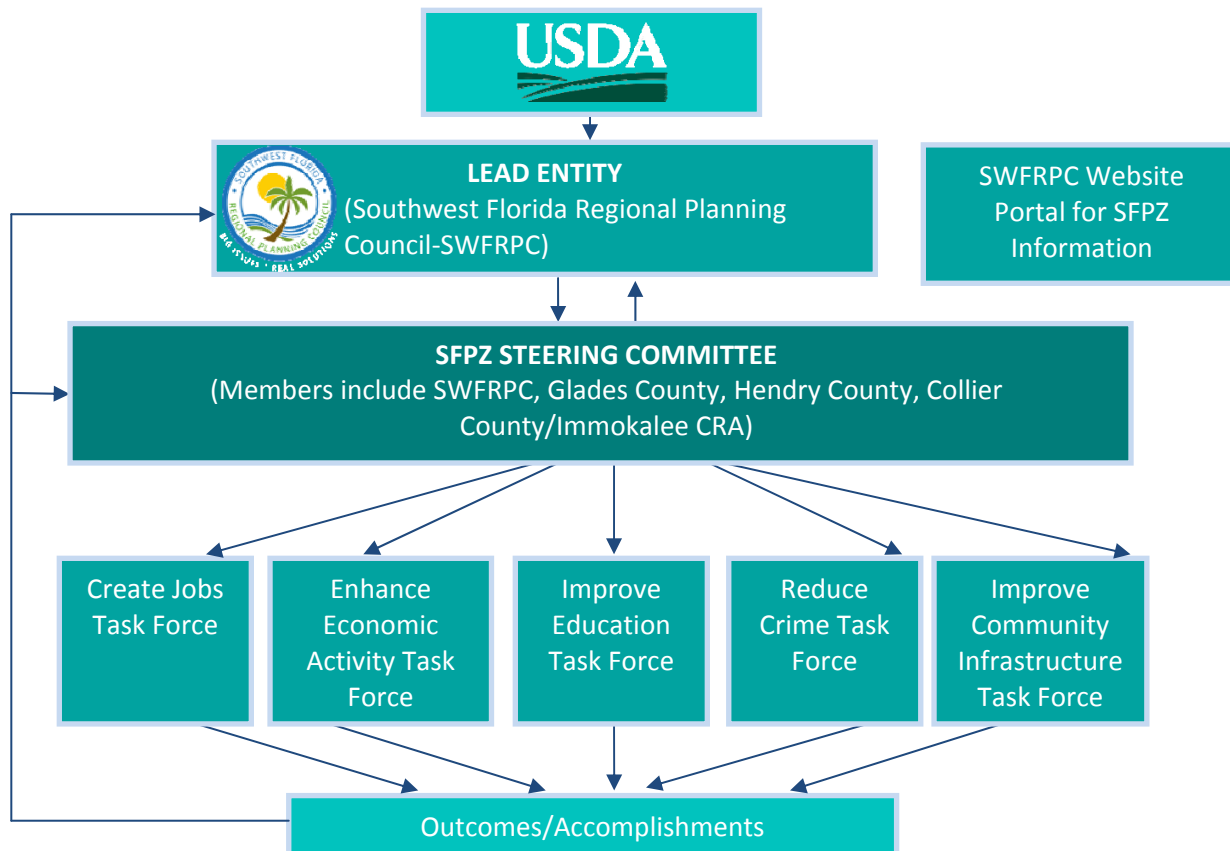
USDA

SOUTHWEST FLORIDA REGIONAL PLANNING COUNCIL BIG ISSUES · REAL SOLUTIONS

LEAD ENTITY
(Southwest Florida Regional Planning Council-SWFRPC)

SWFRPC Website Portal for SFPZ Information

SFPZ STEERING COMMITTEE
(Members include SWFRPC, Glades County, Hendry County, Collier County/Immokalee CRA)

Create Jobs Task Force

Enhance Economic Activity Task Force

Improve Education Task Force

Reduce Crime Task Force

Improve Community Infrastructure Task Force

Outcomes/Accomplishments